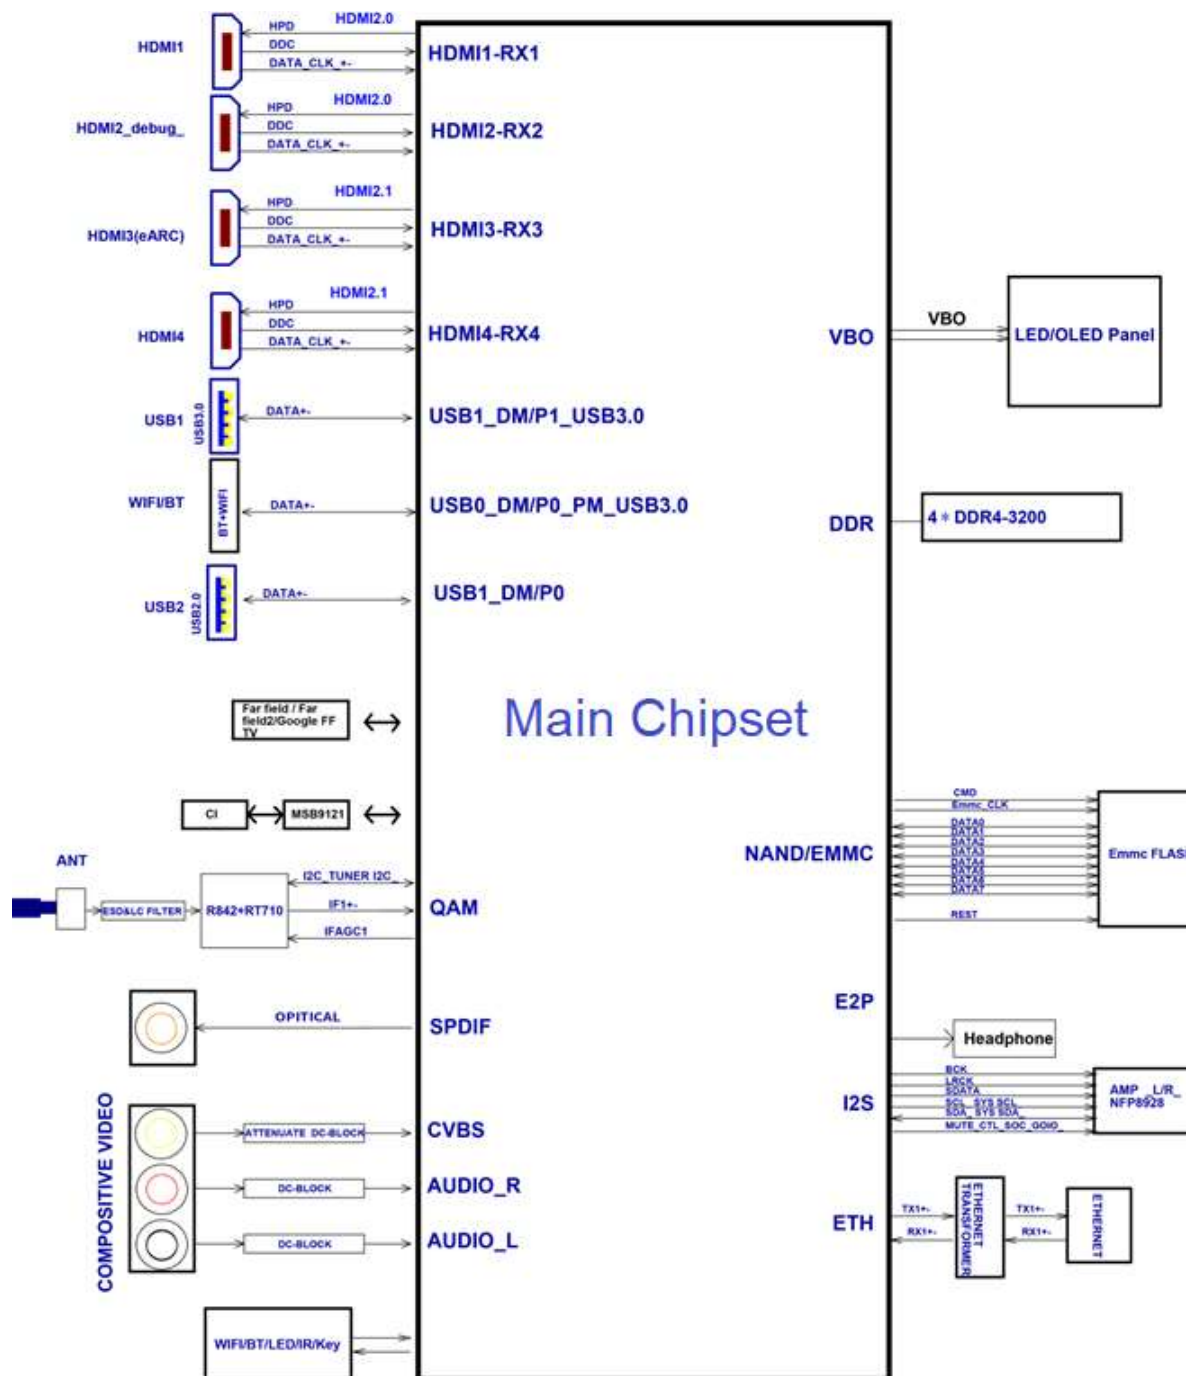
HDMI1
HPD
HDMI2.0
DDC
DATA_CLK_+-
HDMI1-RX1

HDMI2_debug_
HPD
HDMI2.0
DDC
DATA_CLK_+-
HDMI2-RX2

HDMI3(eARC)
HPD
HDMI2.1
DDC
DATA_CLK_+-
HDMI3-RX3

HDMI4
HPD
HDMI2.1
DDC
DATA_CLK_+-
HDMI4-RX4

VBO
VBO
LED/OLED Panel

USB1
USB3.0
DATA+-
USB1_DM/P1_USB3.0

WIFI/BT
BT+WIFI
DATA+-
USB0_DM/P0_PM_USB3.0

DDR
4 * DDR4-3200

USB2
USB2.0
DATA+-
USB1_DM/P0

Far field / Far field2/Google FF TV

Main Chipset

CI
MSB9121

CMD
Emmc_CLK
DATA0
DATA1
DATA2
DATA3
DATA4
DATA5
DATA6
DATA7
REST
NAND/EMMC
Emmc FLAS

ANT
ESD&LC FILTER
R842+RT710
I2C_TUNER I2C
IF1+-
IFAGC1
QAM

E2P

OPTICAL
SPDIF

Headphone

BCK
LRCK
SDATA
SCL_SYS SCL
SDA_SYS SDA
MUTE_CTL_SOC_GOIO
I2S
AMP _L/R_
NFP8928

COMPOSITIVE VIDEO
ATTENUATE DC-BLOCK
CVBS
DC-BLOCK
AUDIO_R
DC-BLOCK
AUDIO_L

ETH
TX1+-
RX1+-
ETHERNET TRANSFORMER
TX1+-
RX1+-
ETHERNET

WIFI/BT/LED/IR/Key